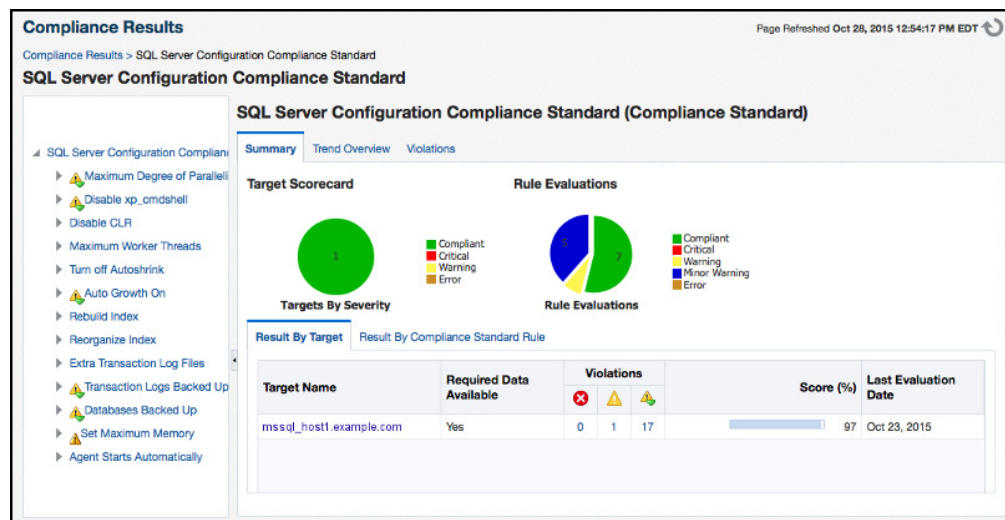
Compliance Results

Page Refreshed Oct 28, 2015 12:54:17 PM EDT

Compliance Results > SQL Server Configuration Compliance Standard

SQL Server Configuration Compliance Standard

SQL Server Configuration Complian
Maximum Degree of Paralleli
Disable xp_cmdshell
Disable CLR
Maximum Worker Threads
Turn off Autoshrink
Auto Growth On
Rebuild Index
Reorganize Index
Extra Transaction Log Files
Transaction Logs Backed Up
Databases Backed Up
Set Maximum Memory
Agent Starts Automatically

SQL Server Configuration Compliance Standard (Compliance Standard)

Summary Trend Overview Violations

Target Scorecard

1

Compliant
Critical
Warning
Error

Targets By Severity

Rule Evaluations

5
7

Compliant
Critical
Warning
Minor Warning
Error

Rule Evaluations

Result By Target Result By Compliance Standard Rule

| Target Name | Required Data Available | Violations | | | Score (%) | Last Evaluation Date |
|---|---|---|---|---|---|---|
| mssql_host1.example.com | Yes | 0 | 1 | 17 | 97 | Oct 23, 2015 |